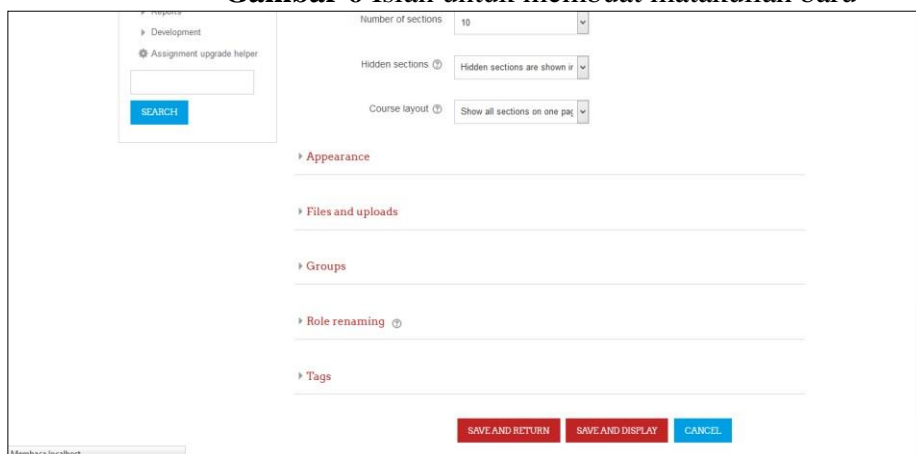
Gambar 6 Isian untuk membuat matakuliah baru

Reports
Development
Assignment upgrade helper

SEARCH

Number of sections 10

Hidden sections Hidden sections are shown in

Course layout Show all sections on one pag

Appearance

Files and uploads

Groups

Role renaming

Tags

SAVE AND RETURN SAVE AND DISPLAY CANCEL

Membaca localhost